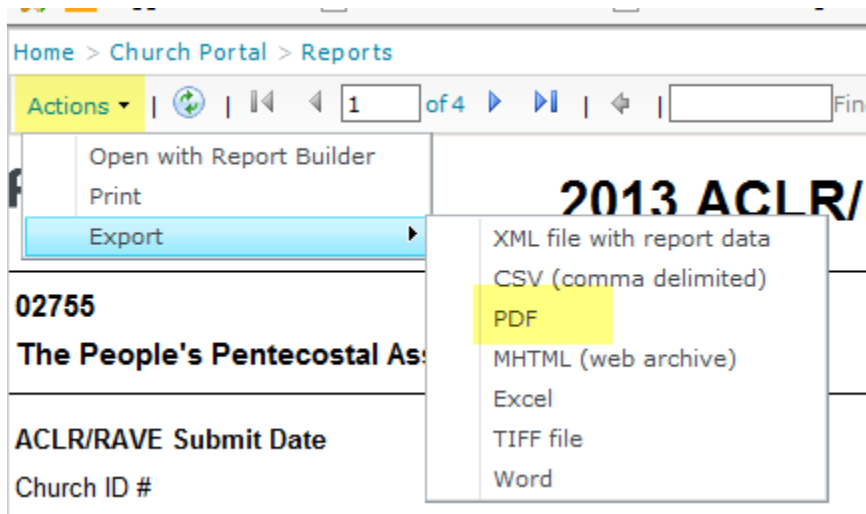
Home > Church Portal > Reports

Actions | | 1 of 4 | | Fin

Open with Report Builder
Print
Export

XML file with report data
CSV (comma delimited)
PDF
MHTML (web archive)
Excel
TIFF file
Word

2013 ACLR/

02755

The People's Pentecostal As

ACLR/RAVE Submit Date

Church ID #